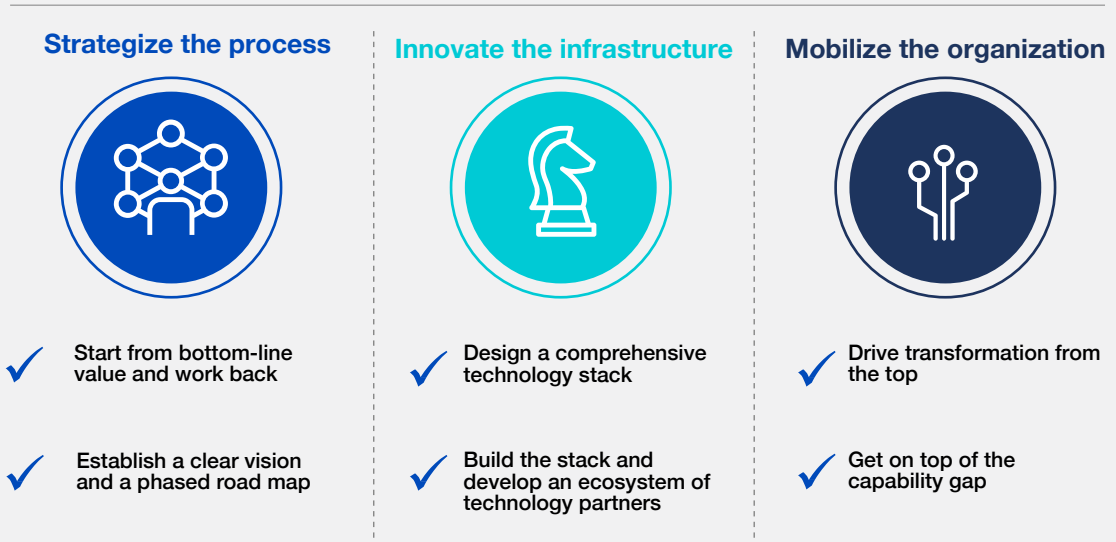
Strategize the process

Start from bottom-line value and work back

Establish a clear vision and a phased road map

Innovate the infrastructure

Design a comprehensive technology stack

Build the stack and develop an ecosystem of technology partners

Mobilize the organization

Drive transformation from the top

Get on top of the capability gap